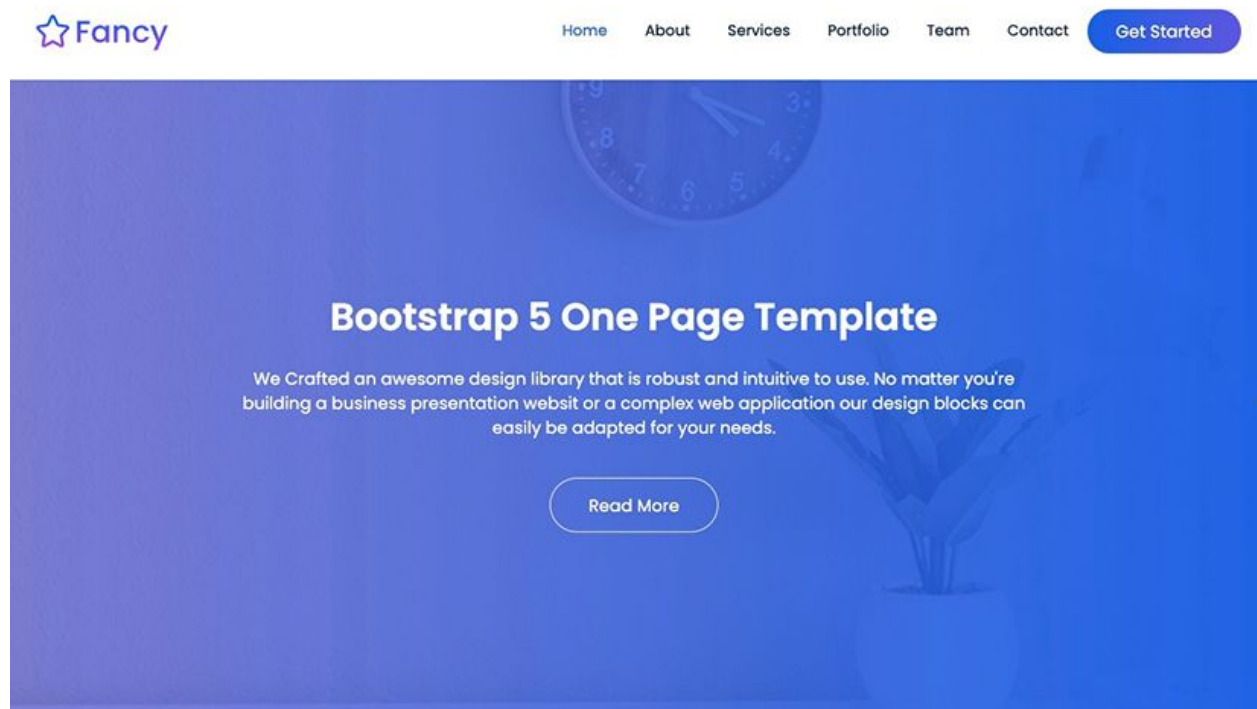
Fancy

Home About Services Portfolio Team Contact Get Started

Bootstrap 5 One Page Template

We Crafted an awesome design library that is robust and intuitive to use. No matter you're building a business presentation websit or a complex web application our design blocks can easily be adapted for your needs.

Read More